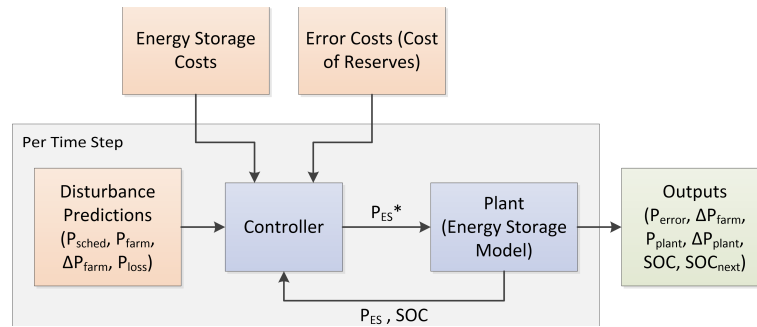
Energy Storage Costs

Error Costs (Cost of Reserves)

Per Time Step

Disturbance Predictions ($P_{sched}$, $P_{farm}$, $\Delta P_{farm}$, $P_{loss}$)

Controller

$P_{ES}$*

Plant (Energy Storage Model)

Outputs ($P_{error}$, $\Delta P_{farm}$, $P_{plant}$, $\Delta P_{plant}$, SOC, $SOC_{next}$)

$P_{ES}$ , SOC